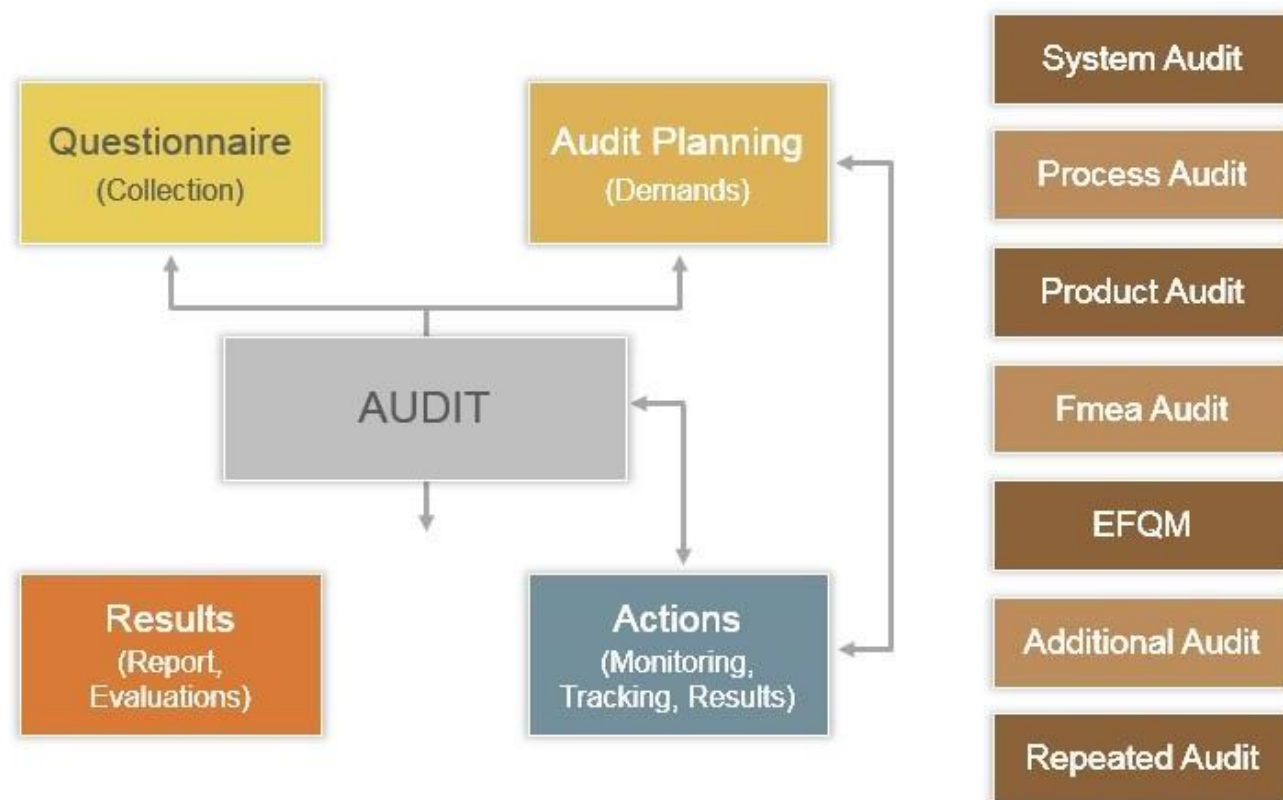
Questionnaire
(Collection)

Audit Planning
(Demands)

AUDIT

Results
(Report, Evaluations)

Actions
(Monitoring, Tracking, Results)

System Audit

Process Audit

Product Audit

Fmea Audit

EFQM

Additional Audit

Repeated Audit